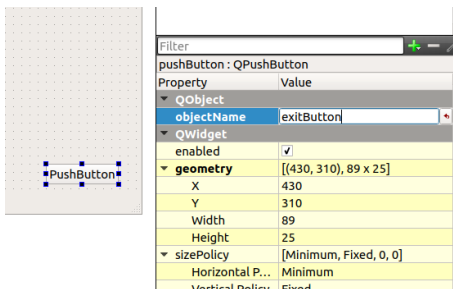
PushButton

Filter

pushButton : QPushButton

| Property | Value |
|---|---|
| QObject | |
| objectName | exitButton |
| QWidget | |
| enabled | ✓ |
| geometry | [(430, 310), 89 x 25] |
| X | 430 |
| Y | 310 |
| Width | 89 |
| Height | 25 |
| sizePolicy | [Minimum, Fixed, 0, 0] |
| Horizontal P... | Minimum |
| Vertical Policy | Fixed |